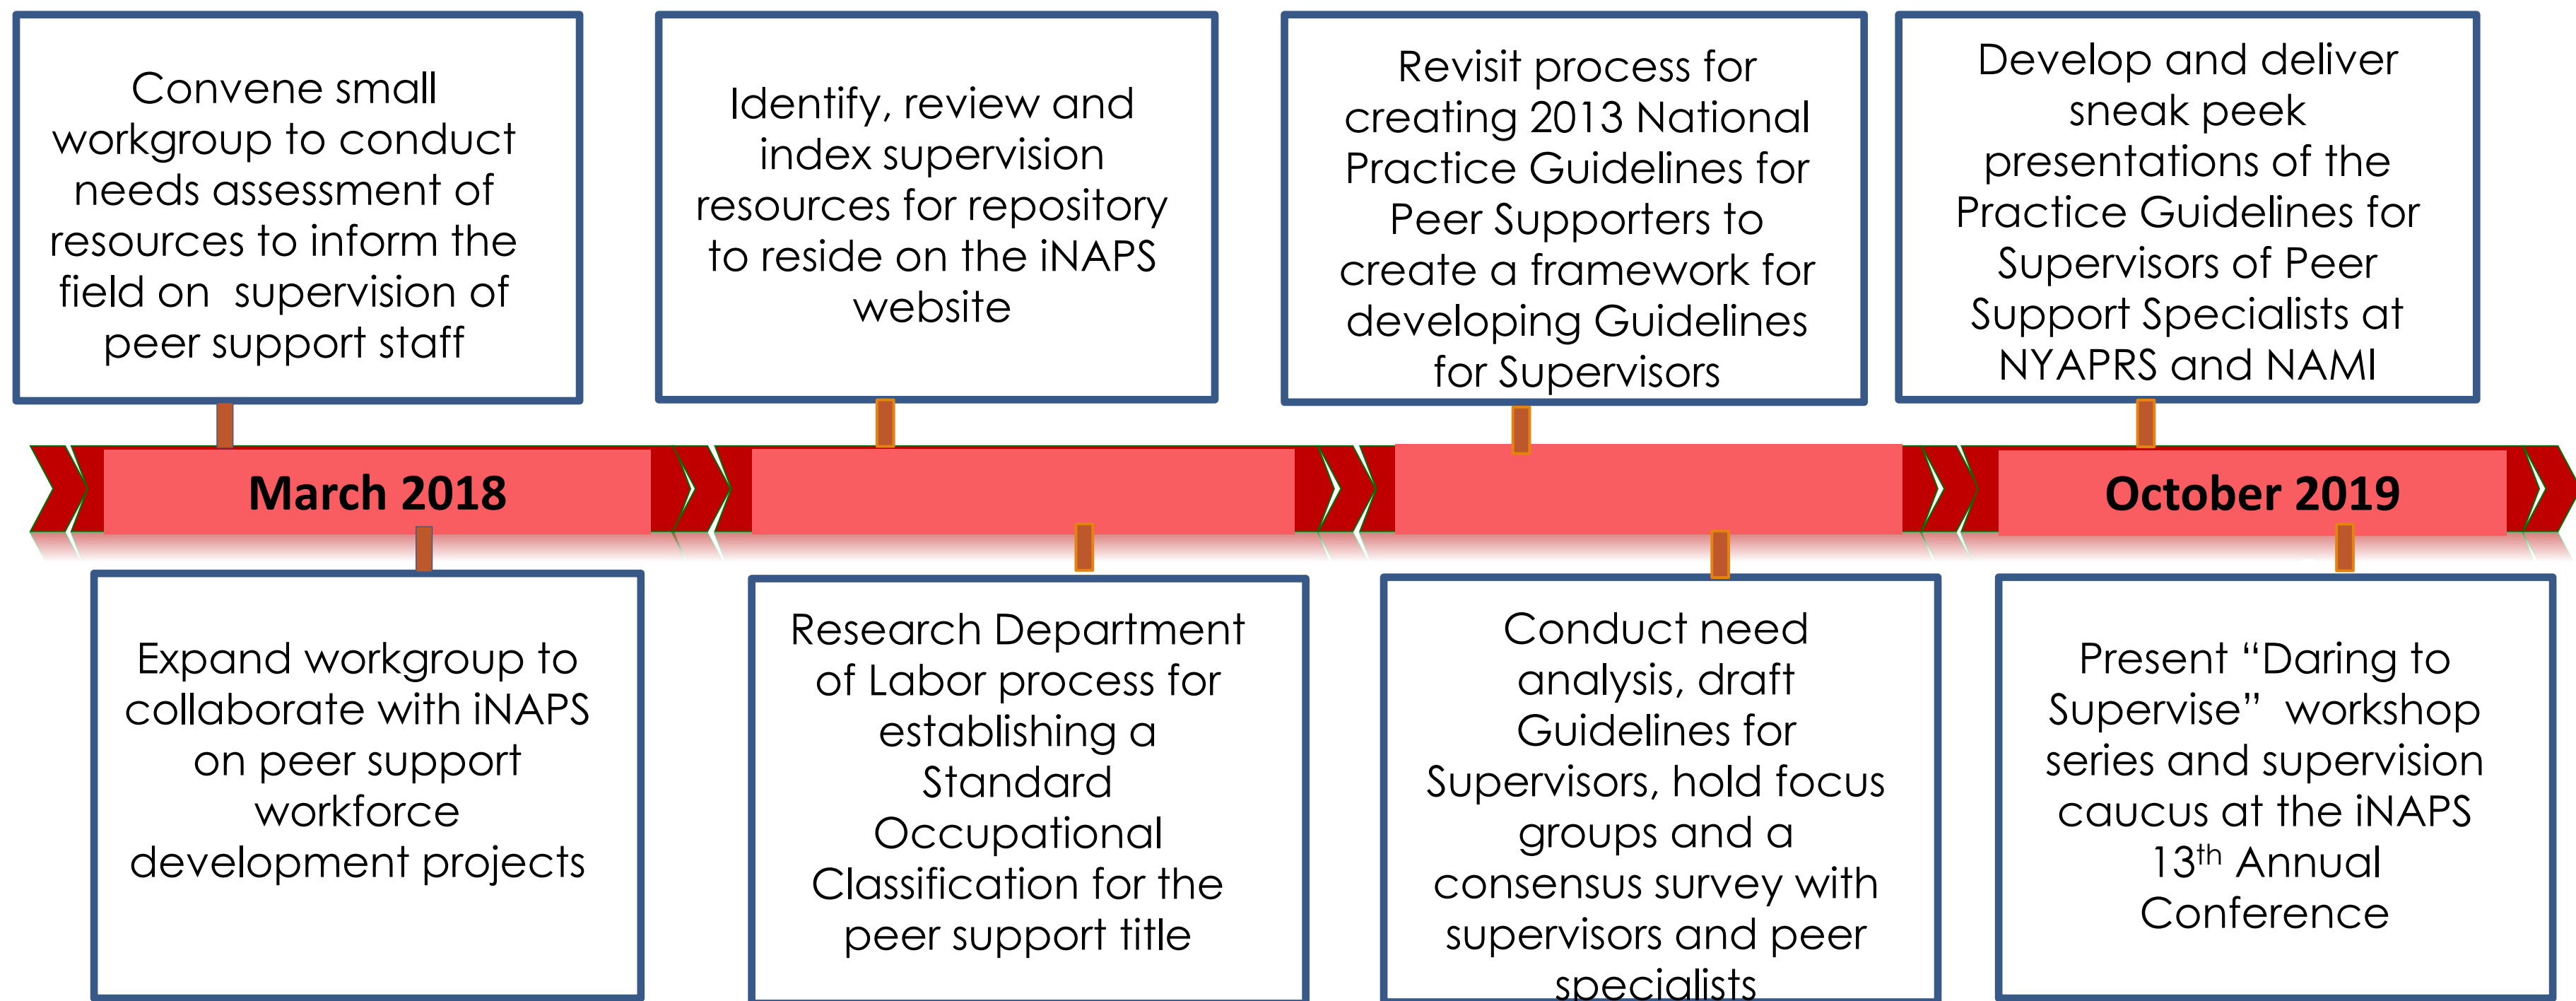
Convene small workgroup to conduct needs assessment of resources to inform the field on  supervision of peer support staff

Identify, review and index supervision resources for repository to reside on the iNAPS website

Revisit process for creating 2013 National Practice Guidelines for Peer Supporters to create a framework for developing Guidelines for Supervisors

Develop and deliver sneak peek presentations of the Practice Guidelines for Supervisors of Peer Support Specialists at NYAPRS and NAMI

March 2018

October 2019

Expand workgroup to collaborate with iNAPS on peer support workforce development projects

Research Department of Labor process for establishing a Standard Occupational Classification for the peer support title

Conduct need analysis, draft Guidelines for Supervisors, hold focus groups and a consensus survey with supervisors and peer specialists

Present “Daring to Supervise”  workshop series and supervision caucus at the iNAPS 13$^{th}$ Annual Conference